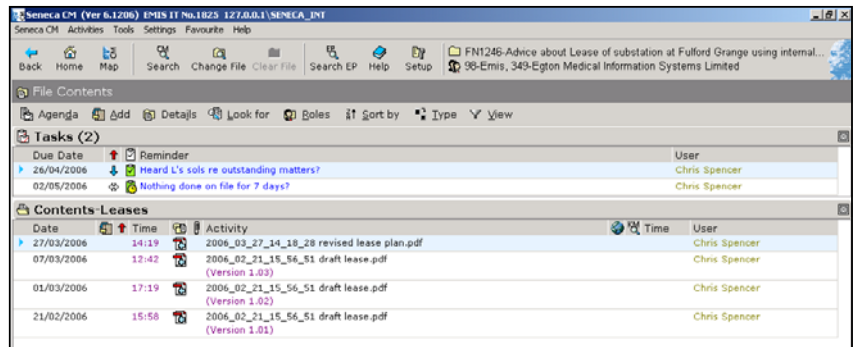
Seneca CM (Ver 6.1206) EMIS IT No.1825 127.0.0.1\SENECA_INT

Seneca CM Activities Tools Settings Favourite Help

Back Home Map Search Change File Clear File Search EP Help Setup

FN1246-Advice about Lease of substation at Fulford Grange using internal...

98-Emis, 349-Egton Medical Information Systems Limited

File Contents

Agenda Add Details Look for Roles Sort by Type View

Tasks (2)

| Due Date | Reminder | User |
|---|---|---|
| 26/04/2006 | Heard L's sols re outstanding matters? | Chris Spencer |
| 02/05/2006 | Nothing done on file for 7 days? | Chris Spencer |

Contents-Leases

| Date | Time | Activity | Time | User |
|---|---|---|---|---|
| 27/03/2006 | 14:19 | 2006_03_27_14_18_28 revised lease plan.pdf | | Chris Spencer |
| 07/03/2006 | 12:42 | 2006_02_21_15_56_51 draft lease.pdf (Version 1.03) | | Chris Spencer |
| 01/03/2006 | 17:19 | 2006_02_21_15_56_51 draft lease.pdf (Version 1.02) | | Chris Spencer |
| 21/02/2006 | 15:58 | 2006_02_21_15_56_51 draft lease.pdf (Version 1.01) | | Chris Spencer |